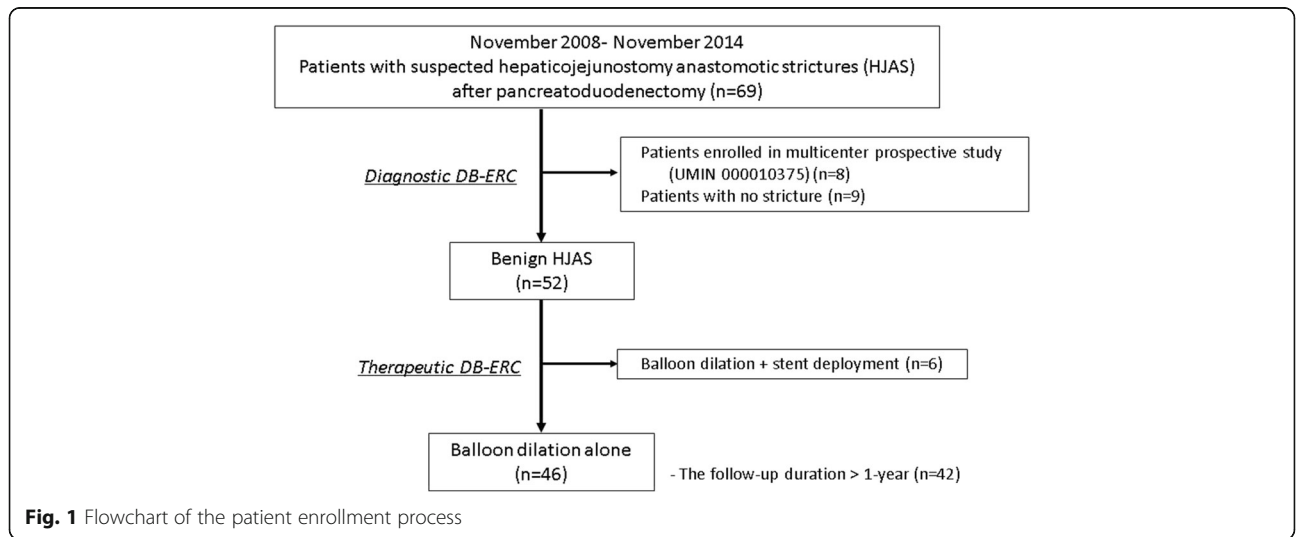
November 2008- November 2014
Patients with suspected hepaticojejunostomy anastomotic strictures (HJAS) after pancreatoduodenectomy (n=69)

Diagnostic DB-ERC

Patients enrolled in multicenter prospective study (UMIN 000010375) (n=8)
Patients with no stricture (n=9)

Benign HJAS (n=52)

Therapeutic DB-ERC

Balloon dilation + stent deployment (n=6)

Balloon dilation alone (n=46)

- The follow-up duration > 1-year (n=42)

Fig. 1 Flowchart of the patient enrollment process